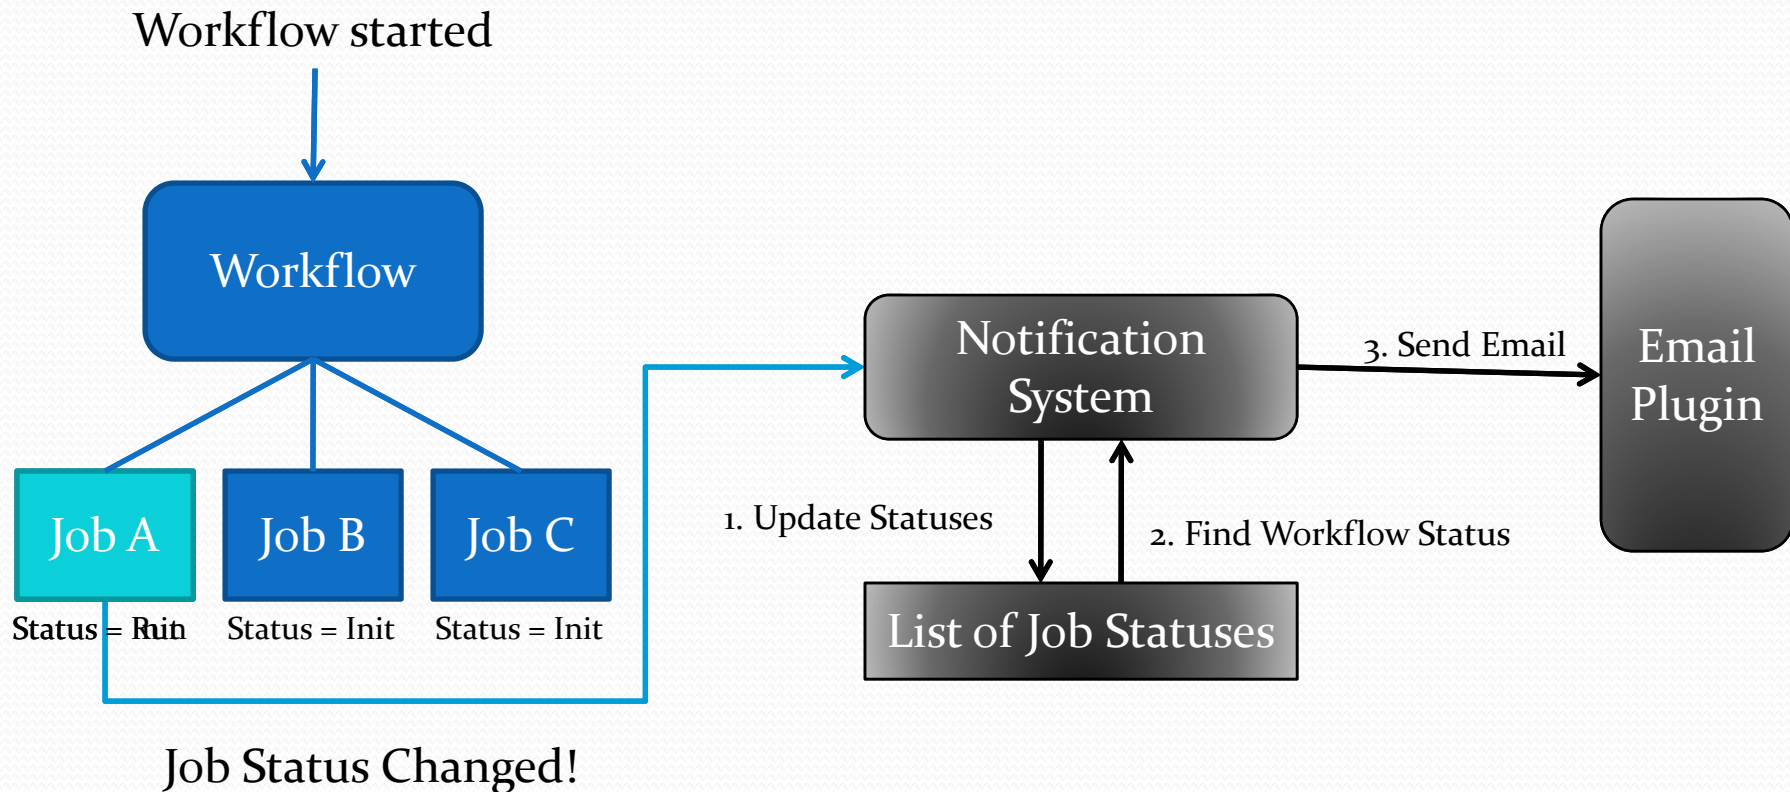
Workflow started

Workflow

Job A

Job B

Job C

Status = Run

Status = Init

Status = Init

Job Status Changed!

Notification System

1. Update Statuses

2. Find Workflow Status

List of Job Statuses

3. Send Email

Email Plugin